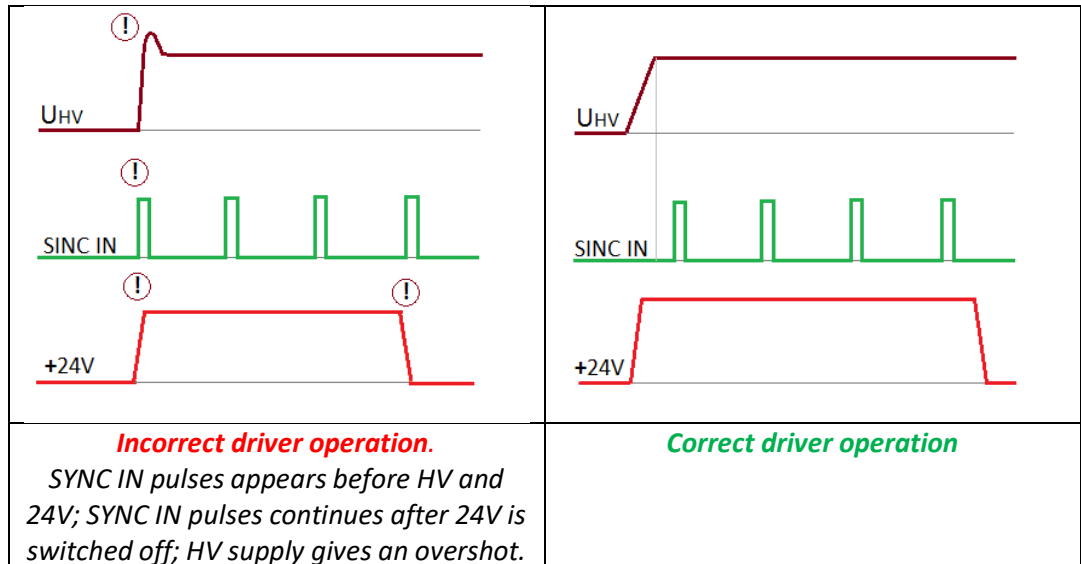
| ! UHV ! SINC IN ! ! +24V | UHV SINC IN +24V |
|---|---|
| **Incorrect driver operation.** SYNC IN pulses appears before HV and 24V; SYNC IN pulses continues after 24V is switched off; HV supply gives an overshot. | **Correct driver operation** |